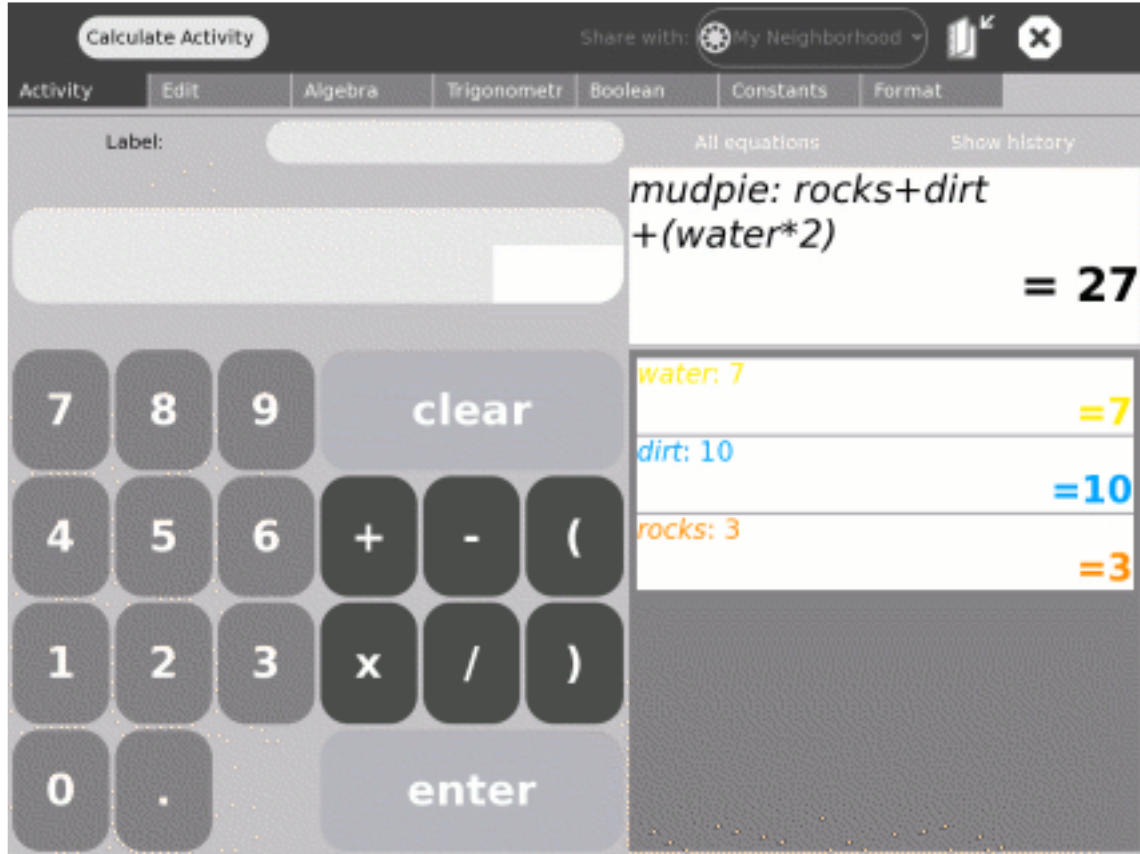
Calculate Activity

Share with: My Neighborhood

Activity | Edit | Algebra | Trigonometr | Boolean | Constants | Format

Label:

All equations

Show history

mudpie: rocks+dirt +(water*2)

= 27

water: 7

=7

dirt: 10

=10

rocks: 3

=3

7 8 9 clear

4 5 6 + - (

1 2 3 x / )

0 . enter